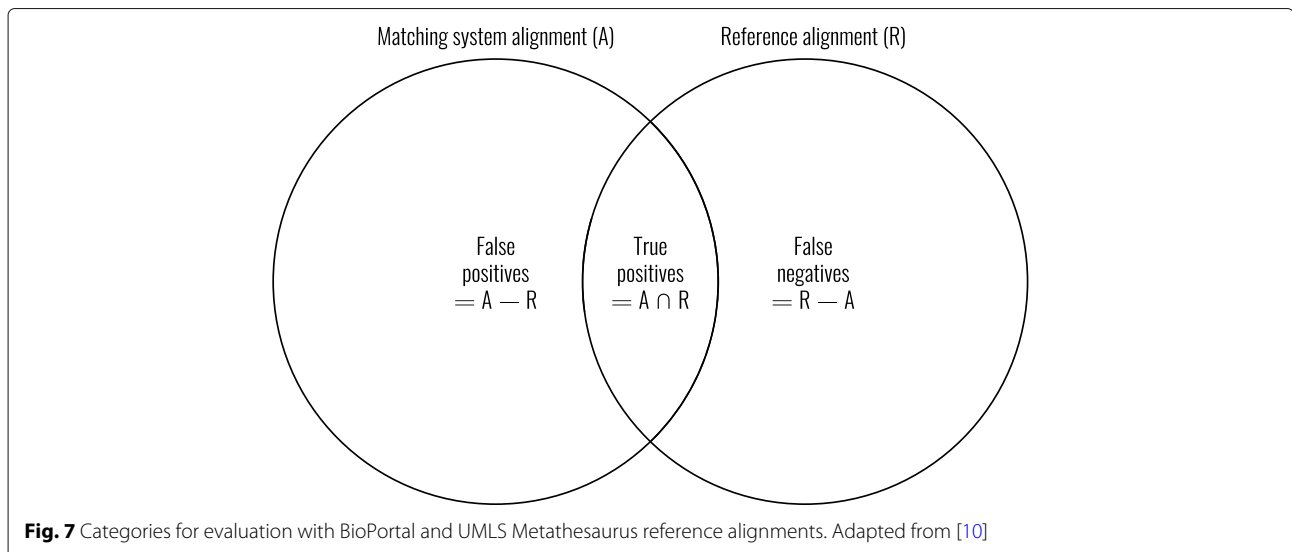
Matching system alignment (A)

Reference alignment (R)

False positives $= A - R$

True positives $= A \cap R$

False negatives $= R - A$

**Fig. 7** Categories for evaluation with BioPortal and UMLS Metathesaurus reference alignments. Adapted from [10]